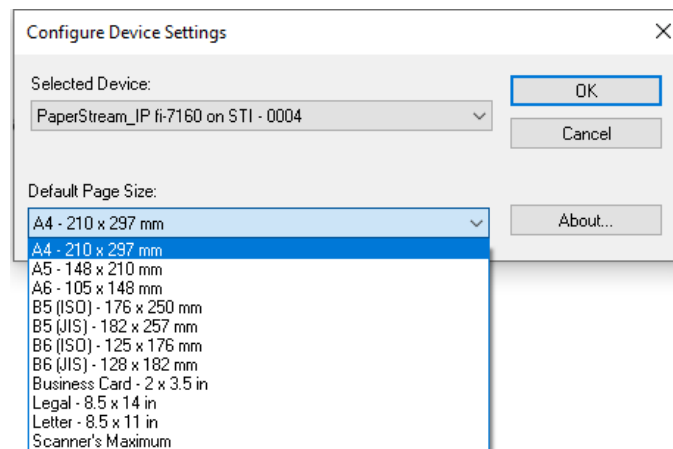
Configure Device Settings

Selected Device:

PaperStream_IP fi-7160 on STI - 0004

OK

Cancel

Default Page Size:

A4 - 210 x 297 mm

About...

A4 - 210 x 297 mm
A5 - 148 x 210 mm
A6 - 105 x 148 mm
B5 (ISO) - 176 x 250 mm
B5 (JIS) - 182 x 257 mm
B6 (ISO) - 125 x 176 mm
B6 (JIS) - 128 x 182 mm
Business Card - 2 x 3.5 in
Legal - 8.5 x 14 in
Letter - 8.5 x 11 in
Scanner's Maximum